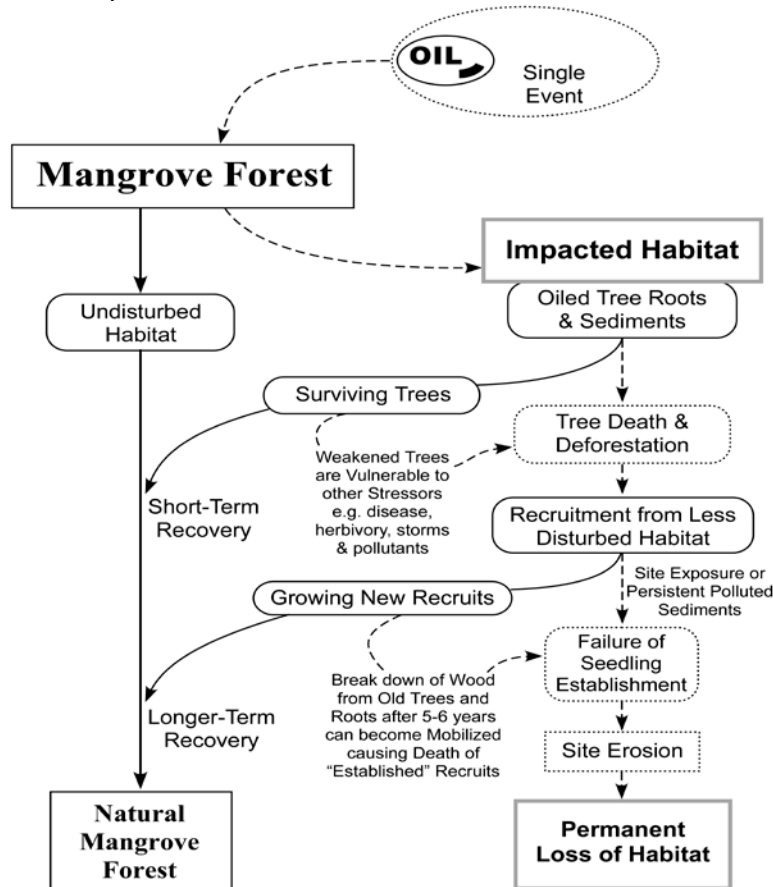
OIL

Single Event

Mangrove Forest

Impacted Habitat

Undisturbed Habitat

Oiled Tree Roots & Sediments

Surviving Trees

Tree Death & Deforestation

Weakened Trees are Vulnerable to other Stressors e.g. disease, herbivory, storms & pollutants

Short-Term Recovery

Recruitment from Less Disturbed Habitat

Site Exposure or Persistent Polluted Sediments

Growing New Recruits

Failure of Seedling Establishment

Break down of Wood from Old Trees and Roots after 5-6 years can become Mobilized causing Death of "Established" Recruits

Longer-Term Recovery

Site Erosion

Natural Mangrove Forest

Permanent Loss of Habitat